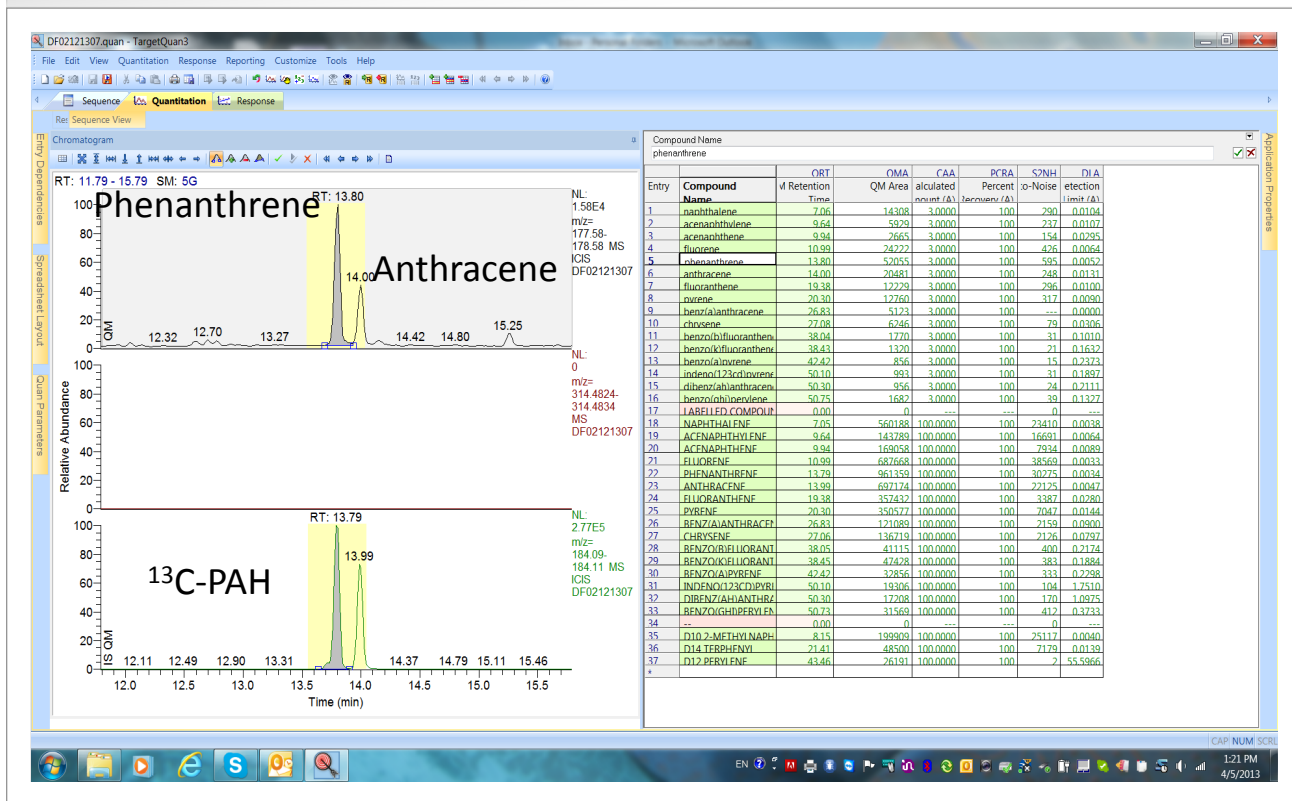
DF02121307.quan - TargetQuan3

File Edit View Quantitation Response Reporting Customize Tools Help

Sequence Quantitation Response

Sequence View

Entry Dependencies Spreadsheet Layout Quan Parameters

Chromatogram

RT: 11.79 - 15.79 SM: 5G

Phenanthrene

RT: 13.80

Anthracene

14.00

NL: 1.58E4 m/z= 177.58-178.58 MS ICIS DF02121307

QM 12.32 12.70 13.27 14.42 14.80 15.25

NL: 0 m/z= 314.4824-314.4834 MS DF02121307

Relative Abundance

RT: 13.79

13.99

$^{13}$C-PAH

NL: 2.77E5 m/z= 184.09-184.11 MS ICIS DF02121307

IS QM 12.11 12.49 12.90 13.31 14.37 14.79 15.11 15.46

12.0 12.5 13.0 13.5 14.0 14.5 15.0 15.5

Time (min)

Compound Name
phenanthrene

Application Properties

| Entry | Compound Name | QRT ...M Retention Time | QMA QM Area | CAA ...alculated ...ount (A) | PCRA Percent ...ecovery (A) | S2NH ...o-Noise | DLA ...etection Limit (A) |
|---|---|---|---|---|---|---|---|
| 1 | naphthalene | 7.06 | 14308 | 3.0000 | 100 | 290 | 0.0104 |
| 2 | acenaphthylene | 9.64 | 5929 | 3.0000 | 100 | 237 | 0.0107 |
| 3 | acenaphthene | 9.94 | 2665 | 3.0000 | 100 | 154 | 0.0295 |
| 4 | fluorene | 10.99 | 24222 | 3.0000 | 100 | 476 | 0.0064 |
| 5 | phenanthrene | 13.80 | 52055 | 3.0000 | 100 | 595 | 0.0052 |
| 6 | anthracene | 14.00 | 20481 | 3.0000 | 100 | 248 | 0.0131 |
| 7 | fluoranthene | 19.38 | 12229 | 3.0000 | 100 | 296 | 0.0100 |
| 8 | pyrene | 20.30 | 12760 | 3.0000 | 100 | 317 | 0.0090 |
| 9 | benz(a)anthracene | 26.83 | 5123 | 3.0000 | 100 | --- | 0.0000 |
| 10 | chrysene | 27.08 | 6246 | 3.0000 | 100 | 79 | 0.0306 |
| 11 | benzo(b)fluoranthene | 38.04 | 1770 | 3.0000 | 100 | 31 | 0.1010 |
| 12 | benzo(k)fluoranthene | 38.43 | 1320 | 3.0000 | 100 | 21 | 0.1632 |
| 13 | benzo(a)pyrene | 42.42 | 856 | 3.0000 | 100 | 15 | 0.2373 |
| 14 | indeno(123cd)pyrene | 50.10 | 993 | 3.0000 | 100 | 31 | 0.1897 |
| 15 | dibenz(ah)anthracene | 50.30 | 956 | 3.0000 | 100 | 24 | 0.2111 |
| 16 | benzo(ghi)perylene | 50.75 | 1682 | 3.0000 | 100 | 39 | 0.1327 |
| 17 | LABELLED COMPOUN | 0.00 | 0 | --- | --- | 0 | --- |
| 18 | NAPHTHALENE | 7.05 | 560188 | 100.0000 | 100 | 23410 | 0.0038 |
| 19 | ACENAPHTHYLENE | 9.64 | 143789 | 100.0000 | 100 | 16691 | 0.0064 |
| 20 | ACENAPHTHENE | 9.94 | 169058 | 100.0000 | 100 | 7934 | 0.0089 |
| 21 | FLUORENE | 10.99 | 687668 | 100.0000 | 100 | 38569 | 0.0033 |
| 22 | PHENANTHRENE | 13.79 | 961359 | 100.0000 | 100 | 30275 | 0.0034 |
| 23 | ANTHRACENE | 13.99 | 697174 | 100.0000 | 100 | 22125 | 0.0047 |
| 24 | FLUORANTHENE | 19.38 | 357432 | 100.0000 | 100 | 3387 | 0.0280 |
| 25 | PYRENE | 20.30 | 350577 | 100.0000 | 100 | 7047 | 0.0144 |
| 26 | BENZ(A)ANTHRACEN | 26.83 | 121089 | 100.0000 | 100 | 2159 | 0.0900 |
| 27 | CHRYSENE | 27.06 | 136719 | 100.0000 | 100 | 2126 | 0.0797 |
| 28 | BENZO(B)FLUORANT | 38.05 | 41115 | 100.0000 | 100 | 400 | 0.2174 |
| 29 | BENZO(K)FLUORANT | 38.45 | 47428 | 100.0000 | 100 | 383 | 0.1884 |
| 30 | BENZO(A)PYRENE | 42.42 | 32856 | 100.0000 | 100 | 333 | 0.2298 |
| 31 | INDENO(123CD)PYR | 50.10 | 19306 | 100.0000 | 100 | 104 | 1.7510 |
| 32 | DIBENZ(AH)ANTHRA | 50.30 | 17208 | 100.0000 | 100 | 170 | 1.0975 |
| 33 | BENZO(GHI)PERYLEN | 50.73 | 31569 | 100.0000 | 100 | 412 | 0.3733 |
| 34 | -- | 0.00 | 0 | --- | --- | 0 | --- |
| 35 | D10 2-METHYL NAPH | 8.15 | 199909 | 100.0000 | 100 | 25117 | 0.0040 |
| 36 | D14 TERPHENYL | 21.41 | 48500 | 100.0000 | 100 | 7179 | 0.0139 |
| 37 | D12 PERYLENE | 43.46 | 26191 | 100.0000 | 100 | 2 | 55.5966 |
| * | | | | | | | |

CAP NUM SCRL

EN 1:21 PM 4/5/2013